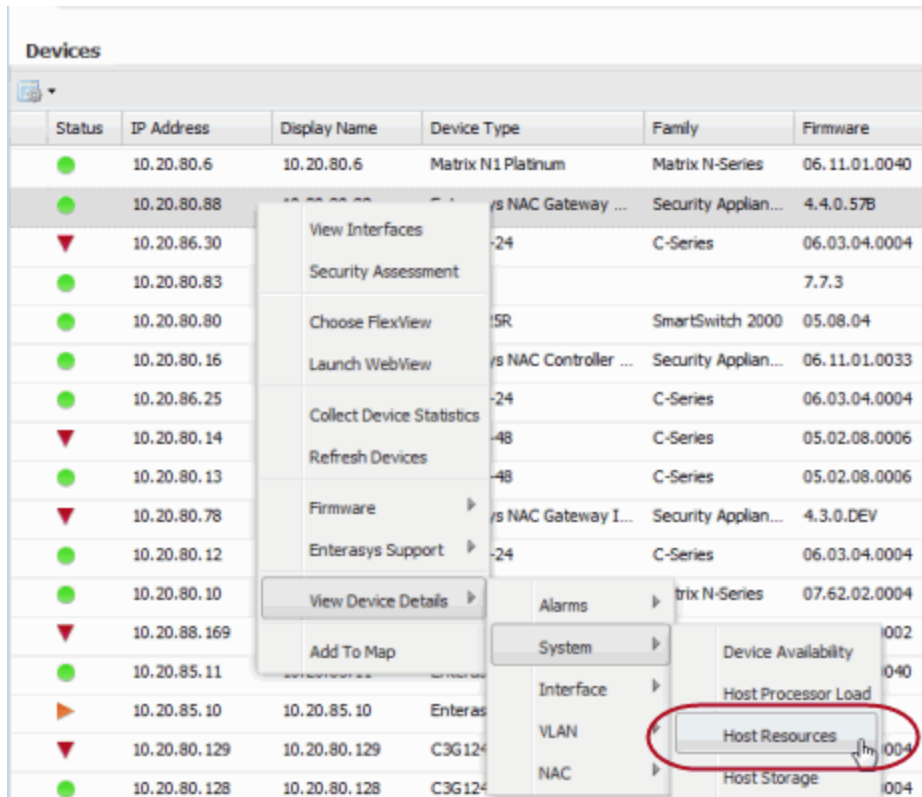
Devices

| Status | IP Address | Display Name | Device Type | Family | Firmware |
|---|---|---|---|---|---|
| | 10.20.80.6 | 10.20.80.6 | Matrix N1 Platinum | Matrix N-Series | 06.11.01.0040 |
| | 10.20.80.88 | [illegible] | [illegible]ys NAC Gateway ... | Security Applian... | 4.4.0.57B |
| | 10.20.86.30 | | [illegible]-24 | C-Series | 06.03.04.0004 |
| | 10.20.80.83 | | | | 7.7.3 |
| | 10.20.80.80 | | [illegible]25R | SmartSwitch 2000 | 05.08.04 |
| | 10.20.80.16 | | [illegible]ys NAC Controller ... | Security Applian... | 06.11.01.0033 |
| | 10.20.86.25 | | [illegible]-24 | C-Series | 06.03.04.0004 |
| | 10.20.80.14 | | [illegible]-48 | C-Series | 05.02.08.0006 |
| | 10.20.80.13 | | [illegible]-48 | C-Series | 05.02.08.0006 |
| | 10.20.80.78 | | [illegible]ys NAC Gateway I... | Security Applian... | 4.3.0.DEV |
| | 10.20.80.12 | | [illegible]-24 | C-Series | 06.03.04.0004 |
| | 10.20.80.10 | | | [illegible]trix N-Series | 07.62.02.0004 |
| | 10.20.88.169 | | | | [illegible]002 |
| | 10.20.85.11 | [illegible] | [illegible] | | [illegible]040 |
| | 10.20.85.10 | 10.20.85.10 | Enteras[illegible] | | |
| | 10.20.80.129 | 10.20.80.129 | C3G12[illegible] | | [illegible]004 |
| | 10.20.80.128 | 10.20.80.128 | C3G12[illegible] | | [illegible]004 |

View Interfaces
Security Assessment
Choose FlexView
Launch WebView
Collect Device Statistics
Refresh Devices
Firmware
Enterasys Support
View Device Details
Add To Map

Alarms
System
Interface
VLAN
NAC

Device Availability
Host Processor Load
Host Resources
Host Storage